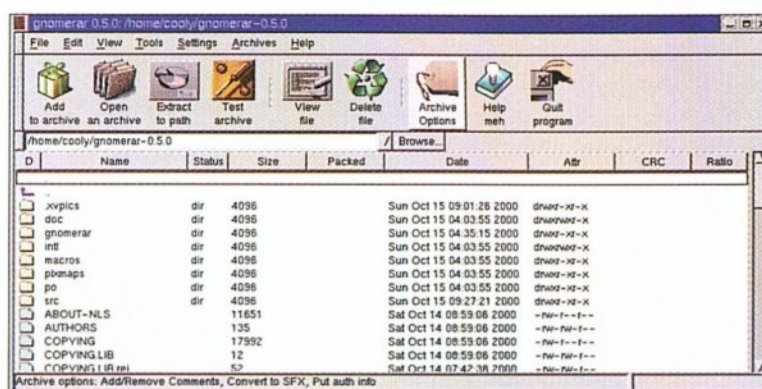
gnomerar 0.5.0: /home/cooly/gnomerar-0.5.0

File Edit View Tools Settings Archives Help

Add to archive | Open an archive | Extract to path | Test archive | View file | Delete file | Archive Options | Help meh | Quit program

/home/cooly/gnomerar-0.5.0 / Browse...

| D | Name | Status | Size | Packed | Date | Attr | CRC | Ratio |
|---|---|---|---|---|---|---|---|---|
| | .. | | | | | | | |
| | .xvpics | dir | 4096 | | Sun Oct 15 09:01:26 2000 | drwxr-xr-x | | |
| | doc | dir | 4096 | | Sun Oct 15 04:03:55 2000 | drwxrwxr-x | | |
| | gnomerar | dir | 4096 | | Sun Oct 15 04:35:15 2000 | drwxr-xr-x | | |
| | intl | dir | 4096 | | Sun Oct 15 04:03:55 2000 | drwxrwxr-x | | |
| | macros | dir | 4096 | | Sun Oct 15 04:03:55 2000 | drwxr-xr-x | | |
| | pixmaps | dir | 4096 | | Sun Oct 15 04:03:55 2000 | drwxr-xr-x | | |
| | po | dir | 4096 | | Sun Oct 15 04:03:55 2000 | drwxr-xr-x | | |
| | src | dir | 4096 | | Sun Oct 15 09:27:21 2000 | drwxr-xr-x | | |
| | ABOUT-NLS | | 11651 | | Sat Oct 14 08:59:06 2000 | -rw-r--r-- | | |
| | AUTHORS | | 135 | | Sat Oct 14 08:59:06 2000 | -rw-rw-r-- | | |
| | COPYING | | 17992 | | Sat Oct 14 08:59:06 2000 | -rw-rw-r-- | | |
| | COPYING.LIB | | 12 | | Sat Oct 14 08:59:06 2000 | -rw-rw-r-- | | |
| | COPYING.LIB.rej | | 52 | | Sat Oct 14 07:42:38 2000 | -rw-rw-r-- | | |

Archive options: Add/Remove Comments, Convert to SFX, Put auth info